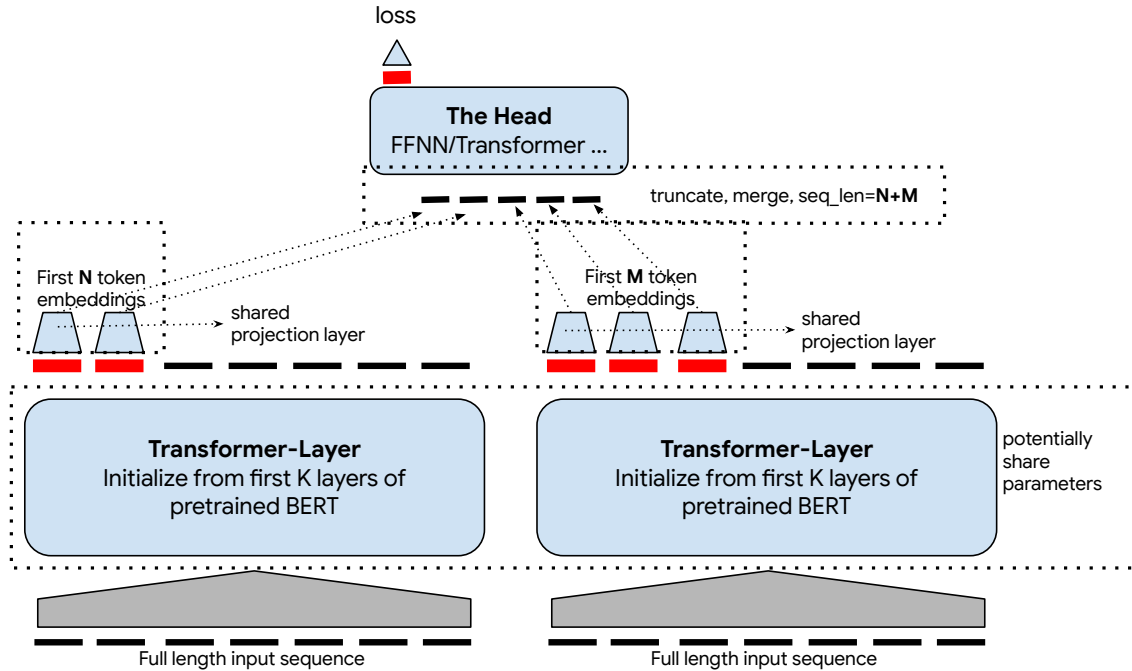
loss

**The Head**
FFNN/Transformer ...

truncate, merge, seq_len=**N+M**

First **N** token embeddings

shared projection layer

First **M** token embeddings

shared projection layer

**Transformer-Layer**
Initialize from first K layers of pretrained BERT

**Transformer-Layer**
Initialize from first K layers of pretrained BERT

potentially share parameters

Full length input sequence

Full length input sequence